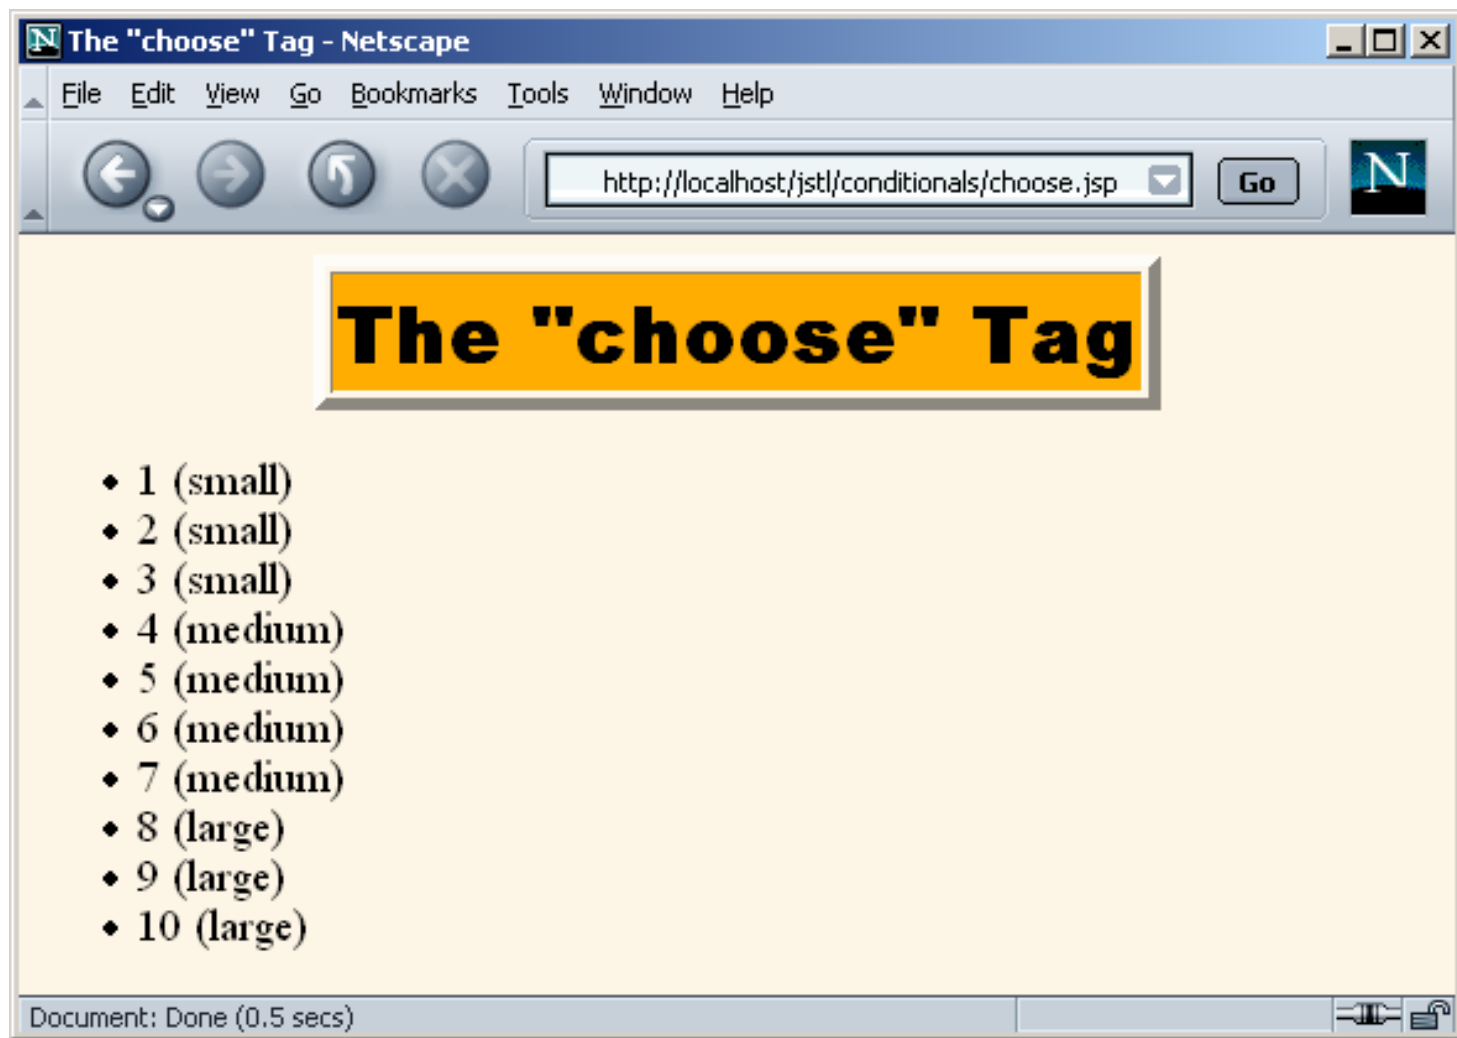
The "choose" Tag - Netscape

File Edit View Go Bookmarks Tools Window Help

http://localhost/jstl/conditionals/choose.jsp

Go

The "choose" Tag

- 1 (small)
- 2 (small)
- 3 (small)
- 4 (medium)
- 5 (medium)
- 6 (medium)
- 7 (medium)
- 8 (large)
- 9 (large)
- 10 (large)

Document: Done (0.5 secs)